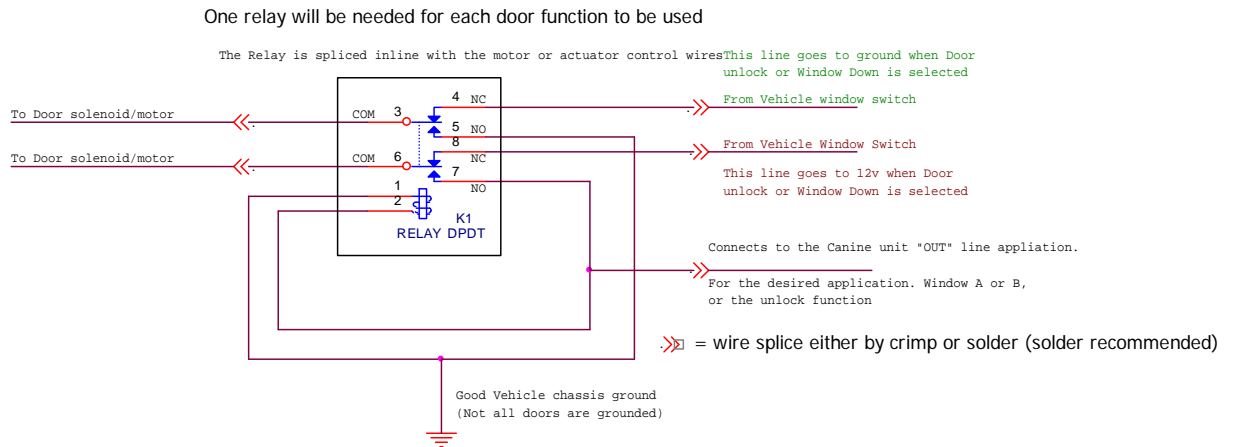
One relay will be needed for each door function to be used

The Relay is spliced inline with the motor or actuator control wires

This line goes to ground when Door unlock or Window Down is selected

From Vehicle window switch

To Door solenoid/motor

COM 3

4 NC

5 NO

8

To Door solenoid/motor

COM 6

NC

7

NO

From Vehicle Window Switch

This line goes to 12v when Door unlock or Window Down is selected

1

2

K1

RELAY DPDT

Connects to the Canine unit "OUT" line appliation.

For the desired application. Window A or B, or the unlock function

= wire splice either by crimp or solder (solder recommended)

Good Vehicle chassis ground
(Not all doors are grounded)